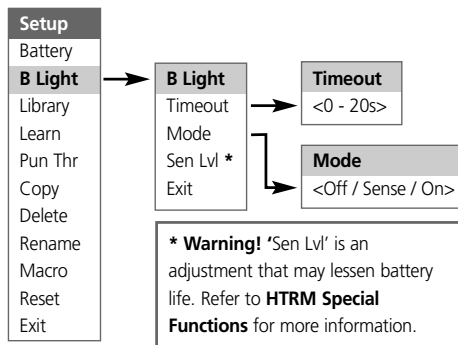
Setup
Battery
B Light
Library
Learn
Pun Thr
Copy
Delete
Rename
Macro
Reset
Exit

B Light
Timeout
Mode
Sen Lvl *
Exit

Timeout
<0 - 20s>

Mode
<Off / Sense / On>

* Warning! 'Sen Lvl' is an adjustment that may lessen battery life. Refer to HTRM Special Functions for more information.